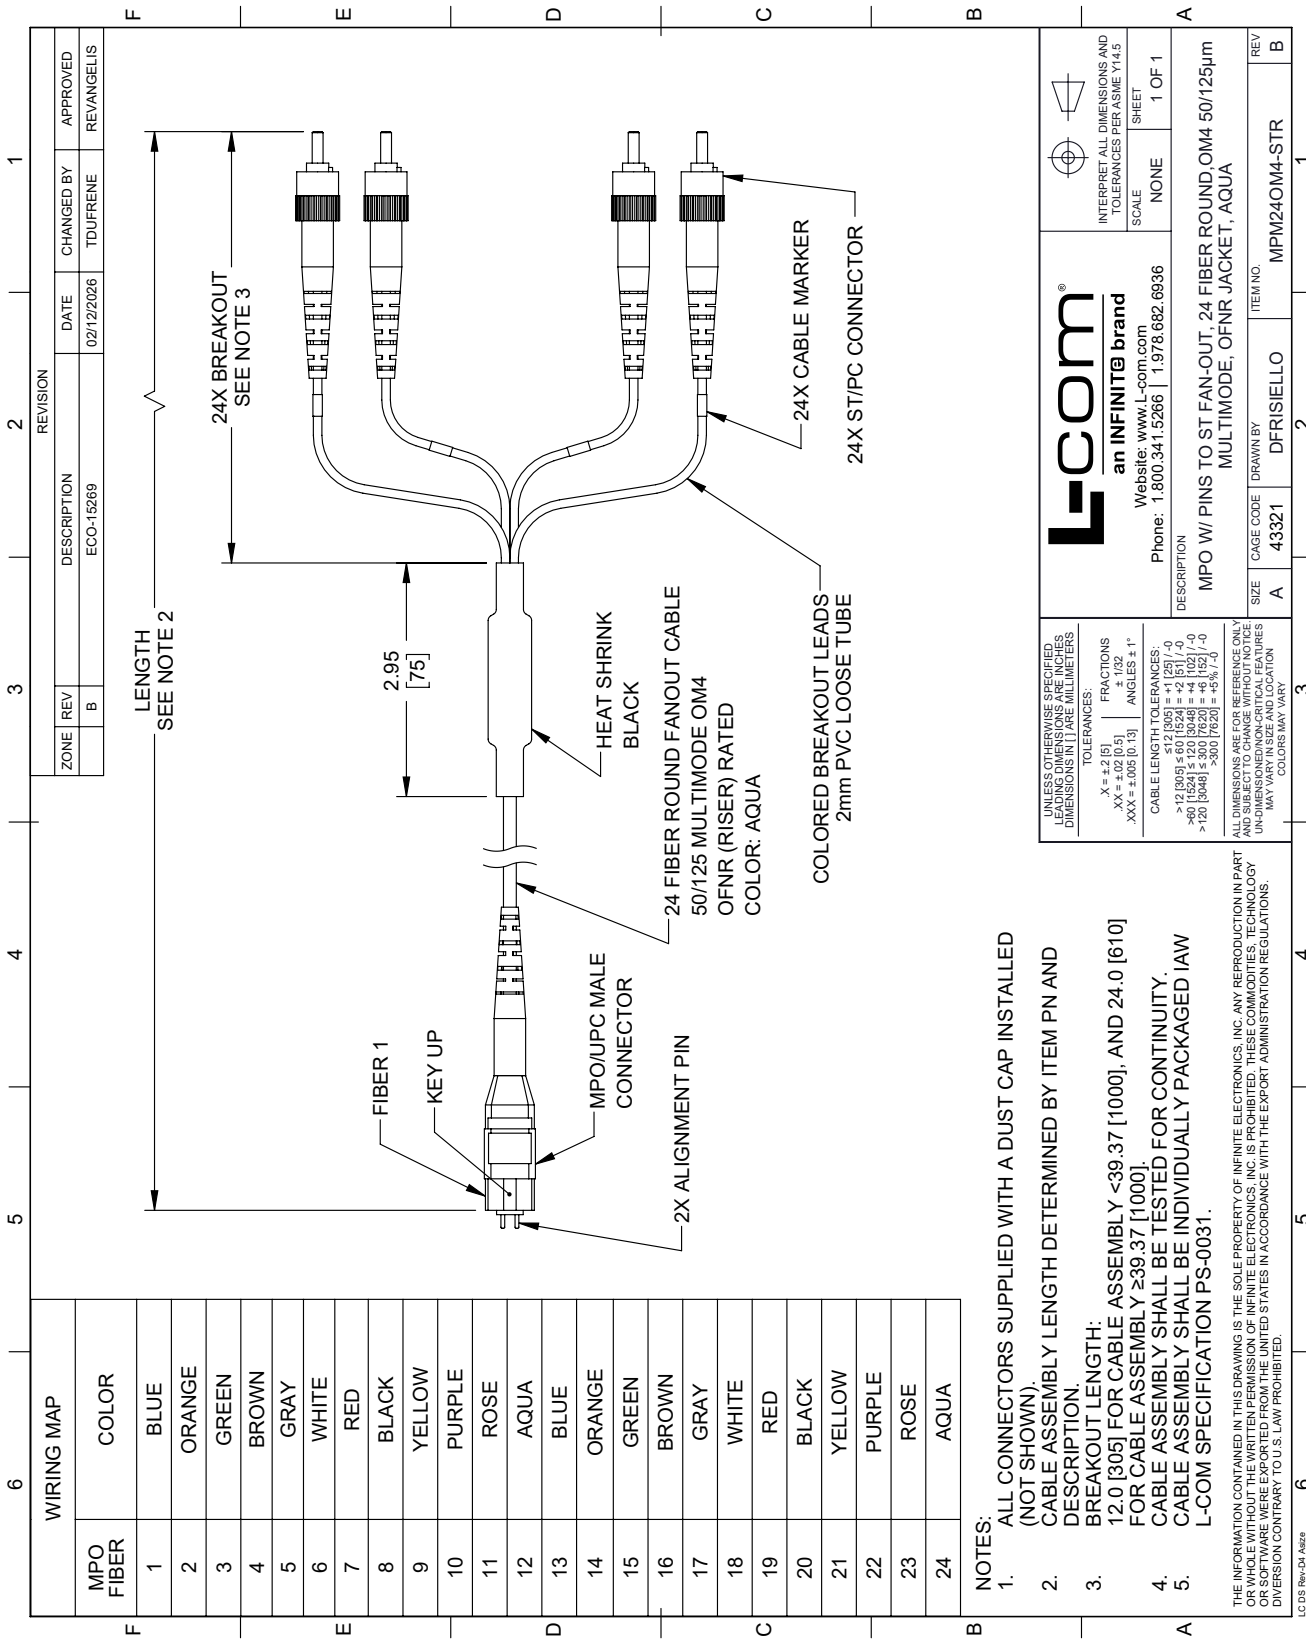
REVISION

| ZONE | REV | DESCRIPTION | DATE | CHANGED BY | APPROVED |
|---|---|---|---|---|---|
| | B | ECO-15269 | 02/12/2026 | TDUFRENE | REVANGELIS |

LENGTH
SEE NOTE 2

24X BREAKOUT
SEE NOTE 3

2.95
[75]

24X CABLE MARKER

24X ST/PC CONNECTOR

HEAT SHRINK
BLACK

24 FIBER ROUND FANOUT CABLE
50/125 MULTIMODE OM4
OFNR (RISER) RATED
COLOR: AQUA

COLORED BREAKOUT LEADS
2mm PVC LOOSE TUBE

FIBER 1

KEY UP

MPO/UPC MALE
CONNECTOR

2X ALIGNMENT PIN

WIRING MAP

| MPO FIBER | COLOR |
|---|---|
| 1 | BLUE |
| 2 | ORANGE |
| 3 | GREEN |
| 4 | BROWN |
| 5 | GRAY |
| 6 | WHITE |
| 7 | RED |
| 8 | BLACK |
| 9 | YELLOW |
| 10 | PURPLE |
| 11 | ROSE |
| 12 | AQUA |
| 13 | BLUE |
| 14 | ORANGE |
| 15 | GREEN |
| 16 | BROWN |
| 17 | GRAY |
| 18 | WHITE |
| 19 | RED |
| 20 | BLACK |
| 21 | YELLOW |
| 22 | PURPLE |
| 23 | ROSE |
| 24 | AQUA |

NOTES:
1. ALL CONNECTORS SUPPLIED WITH A DUST CAP INSTALLED (NOT SHOWN).
2. CABLE ASSEMBLY LENGTH DETERMINED BY ITEM PN AND DESCRIPTION.
3. BREAKOUT LENGTH:
12.0 [305] FOR CABLE ASSEMBLY <39.37 [1000], AND 24.0 [610] FOR CABLE ASSEMBLY ≥39.37 [1000].
4. CABLE ASSEMBLY SHALL BE TESTED FOR CONTINUITY.
5. CABLE ASSEMBLY SHALL BE INDIVIDUALLY PACKAGED IAW L-COM SPECIFICATION PS-0031.

UNLESS OTHERWISE SPECIFIED
LEADING DIMENSIONS ARE INCHES
DIMENSIONS IN [ ] ARE MILLIMETERS
TOLERANCES:
.X = ±.2 [5]
.XX = ±.02 [0.5]
.XXX = ±.005 [0.13]
FRACTIONS ± 1/32
ANGLES ± 1°
CABLE LENGTH TOLERANCES:
≤12 [305] = +1 [25] / -0
>12 [305] ≤ 60 [1524] = +2 [51] / -0
>60 [1524] ≤ 120 [3048] = +4 [102] / -0
>120 [3048] ≤ 300 [7620] = +6 [152] / -0
>300 [7620] = +5% / -0
ALL DIMENSIONS ARE FOR REFERENCE ONLY AND SUBJECT TO CHANGE WITHOUT NOTICE. UN-DIMENSIONED/NON-CRITICAL FEATURES MAY VARY IN SIZE AND LOCATION
COLORS MAY VARY

L-com®
an INFINITE brand
Website: www.L-com.com
Phone: 1.800.341.5266 | 1.978.682.6936

INTERPRET ALL DIMENSIONS AND TOLERANCES PER ASME Y14.5
SCALE NONE
SHEET 1 OF 1

DESCRIPTION
MPO W/ PINS TO ST FAN-OUT, 24 FIBER ROUND,OM4 50/125µm MULTIMODE, OFNR JACKET, AQUA

SIZE A
CAGE CODE 43321
DRAWN BY DFRISIELLO
ITEM NO. MPM24OM4-STR
REV B

THE INFORMATION CONTAINED IN THIS DRAWING IS THE SOLE PROPERTY OF INFINITE ELECTRONICS, INC. ANY REPRODUCTION IN PART OR WHOLE WITHOUT THE WRITTEN PERMISSION OF INFINITE ELECTRONICS, INC. IS PROHIBITED. THESE COMMODITIES, TECHNOLOGY OR SOFTWARE WERE EXPORTED FROM THE UNITED STATES IN ACCORDANCE WITH THE EXPORT ADMINISTRATION REGULATIONS. DIVERSION CONTRARY TO U.S. LAW PROHIBITED.

LC DS Rev-D4 Asize

1 2 3 4 5 6
A B C D E F